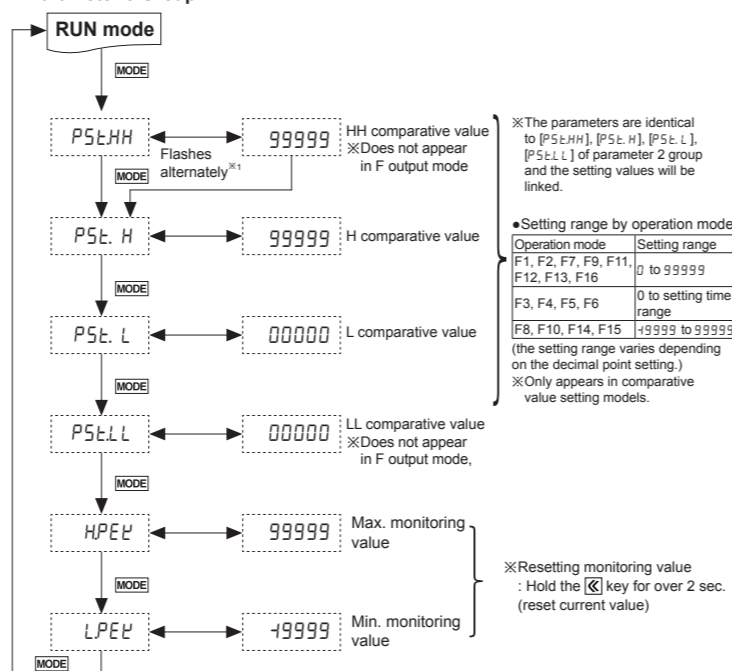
RUN mode

MODE

PStHH

Flashes alternately※1

99999

HH comparative value
※Does not appear in F output mode

MODE

PSt. H

99999

H comparative value

MODE

PSt. L

00000

L comparative value

MODE

PStLL

00000

LL comparative value
※Does not appear in F output mode,

MODE

HPEK

99999

Max. monitoring value

MODE

LPEK

-19999

Min. monitoring value

MODE

※The parameters are identical to [PStHH], [PSt. H], [PSt. L], [PStLL] of parameter 2 group and the setting values will be linked.

●Setting range by operation mode

| Operation mode | Setting range |
|---|---|
| F1, F2, F7, F9, F11, F12, F13, F16 | 0 to 99999 |
| F3, F4, F5, F6 | 0 to setting time range |
| F8, F10, F14, F15 | -19999 to 99999 |

(the setting range varies depending on the decimal point setting.)
※Only appears in comparative value setting models.

※Resetting monitoring value
: Hold the « key for over 2 sec.
(reset current value)